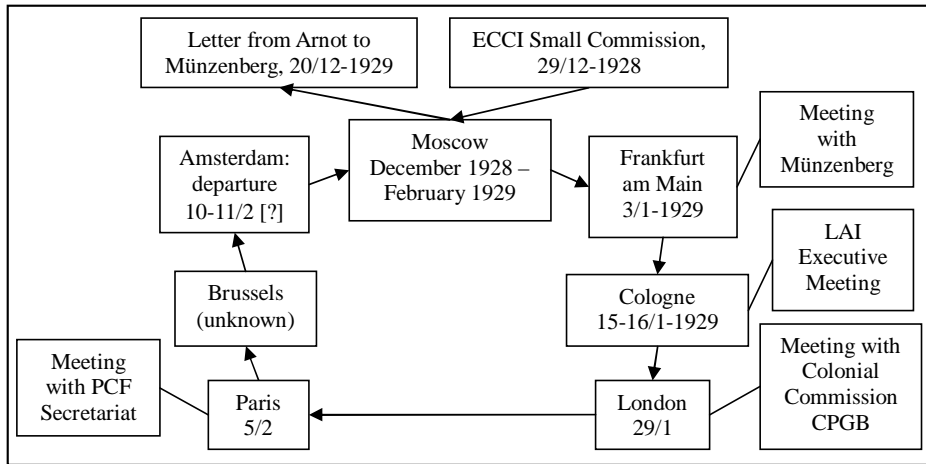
Letter from Arnot to Münzenberg, 20/12-1929

ECCI Small Commission, 29/12-1928

Amsterdam: departure 10-11/2 [?]

Moscow December 1928 – February 1929

Frankfurt am Main 3/1-1929

Meeting with Münzenberg

LAI Executive Meeting

Cologne 15-16/1-1929

Brussels (unknown)

Meeting with PCF Secretariat

Paris 5/2

London 29/1

Meeting with Colonial Commission CPGB